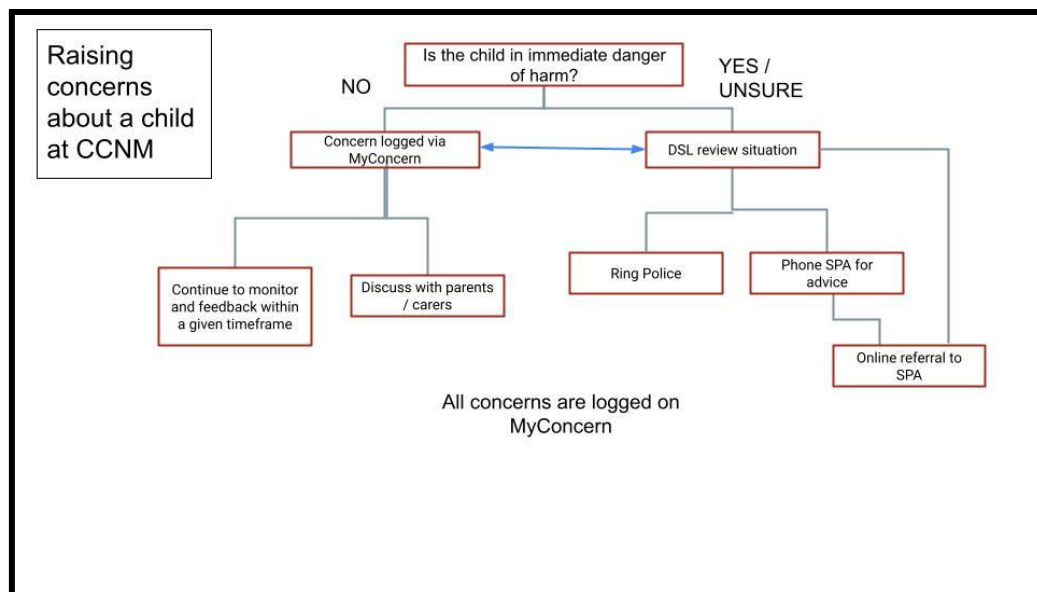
Raising concerns about a child at CCNM

Is the child in immediate danger of harm?

NO

YES / UNSURE

Concern logged via MyConcern

DSL review situation

Continue to monitor and feedback within a given timeframe

Discuss with parents / carers

Ring Police

Phone SPA for advice

Online referral to SPA

All concerns are logged on MyConcern